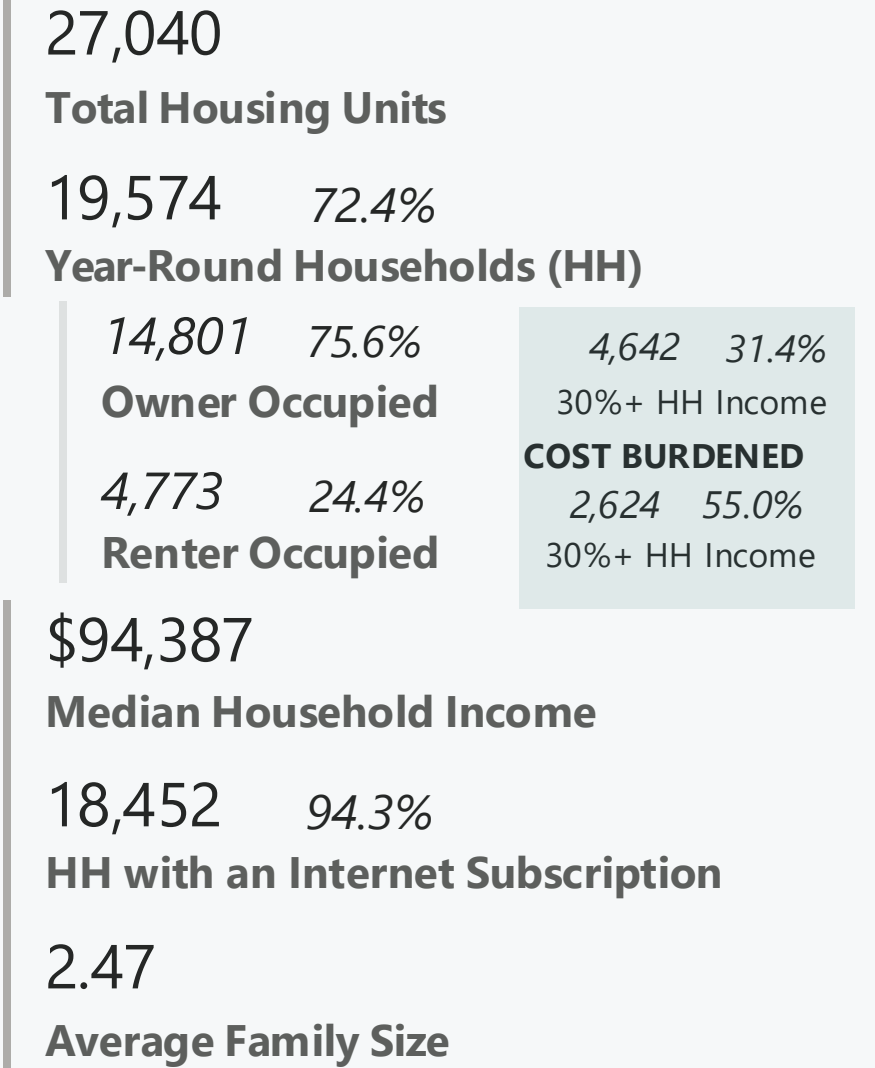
27,040
Total Housing Units

19,574 72.4%
Year-Round Households (HH)

14,801 75.6%
Owner Occupied

4,773 24.4%
Renter Occupied

4,642 31.4%
30%+ HH Income
COST BURDENED
2,624 55.0%
30%+ HH Income

$94,387
Median Household Income

18,452 94.3%
HH with an Internet Subscription

2.47
Average Family Size